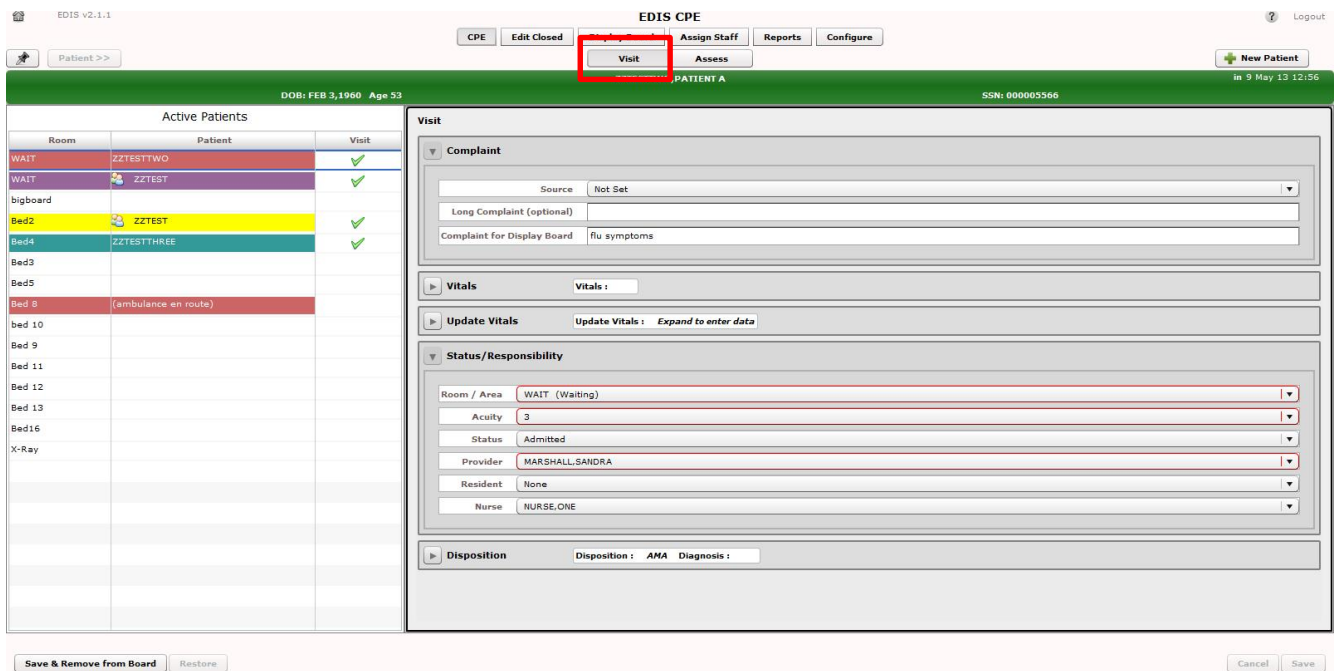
EDIS v2.1.1

EDIS CPE

Logout

CPE | Edit Closed | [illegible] | Assign Staff | Reports | Configure

Patient >>

Visit | Assess

New Patient

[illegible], PATIENT A

in 9 May 13 12:56

DOB: FEB 3,1960 Age 53

SSN: 000005566

Active Patients

| Room | Patient | Visit |
|---|---|---|
| WAIT | ZZTESTTWO | ✓ |
| WAIT | ZZTEST | ✓ |
| bigboard | | |
| Bed2 | ZZTEST | ✓ |
| Bed4 | ZZTESTTHREE | ✓ |
| Bed3 | | |
| Bed5 | | |
| Bed 8 | (ambulance en route) | |
| bed 10 | | |
| Bed 9 | | |
| Bed 11 | | |
| Bed 12 | | |
| Bed 13 | | |
| Bed16 | | |
| X-Ray | | |

Visit

Complaint

Source: Not Set

Long Complaint (optional)

Complaint for Display Board: flu symptoms

Vitals

Vitals :

Update Vitals

Update Vitals : Expand to enter data

Status/Responsibility

Room / Area: WAIT (Waiting)

Acuity: 3

Status: Admitted

Provider: MARSHALL,SANDRA

Resident: None

Nurse: NURSE,ONE

Disposition

Disposition : AMA Diagnosis :

Save & Remove from Board | Restore

Cancel | Save